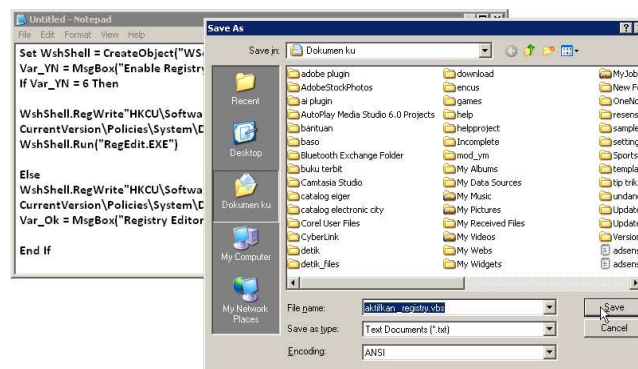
Untitled - Notepad
File Edit Format View Help

Set WshShell = CreateObject("WS
Var_YN = MsgBox("Enable Registry
If Var_YN = 6 Then

WshShell.RegWrite"HKCU\Softwa
CurrentVersion\Policies\System\D
WshShell.Run("RegEdit.EXE")

Else
WshShell.RegWrite"HKCU\Softwa
CurrentVersion\Policies\System\D
Var_Ok = MsgBox("Registry Editor

End If

Save As
?
Save in: Dokumen ku

Recent
Desktop
Dokumen ku
My Computer
My Network Places

adobe plugin
AdobeStockPhotos
ai plugin
AutoPlay Media Studio 6.0 Projects
bantuan
baso
Bluetooth Exchange Folder
buku terbit
Camtasia Studio
catalog eiger
catalog electronic city
Corel User Files
CyberLink
detik
detik_files

download
encus
games
help
helpproject
Incomplete
mod_ym
My Albums
My Data Sources
My Music
My Pictures
My Received Files
My Videos
My Webs
My Widgets

MyJob
New F
OneNo
resens
sample
setting
Sports
templa
tip trik
undan
Update
Update
Versio
adsens
adsens

File name: aktifkan_registry.vbs
Save as type: Text Documents (*.txt)
Encoding: ANSI

Save
Cancel